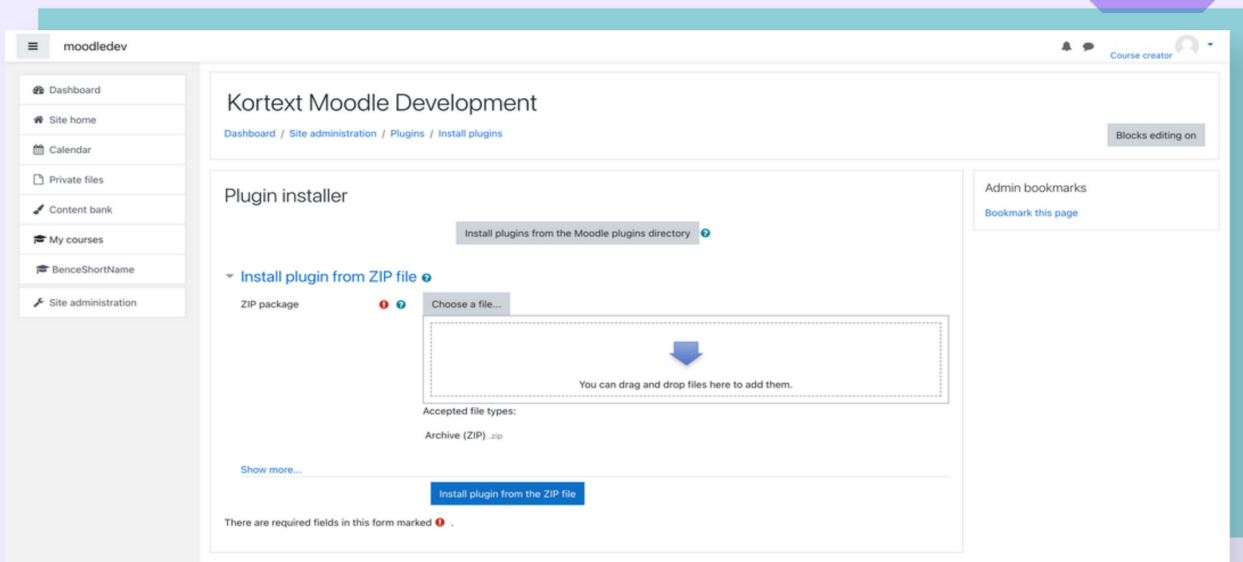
moodledev

Course creator

Dashboard
Site home
Calendar
Private files
Content bank
My courses
BenceShortName
Site administration

Kortext Moodle Development

Dashboard / Site administration / Plugins / Install plugins

Blocks editing on

Plugin installer

Install plugins from the Moodle plugins directory

Install plugin from ZIP file

ZIP package

Choose a file...

You can drag and drop files here to add them.

Accepted file types:

Archive (ZIP) .zip

Show more...

Install plugin from the ZIP file

There are required fields in this form marked .

Admin bookmarks

Bookmark this page